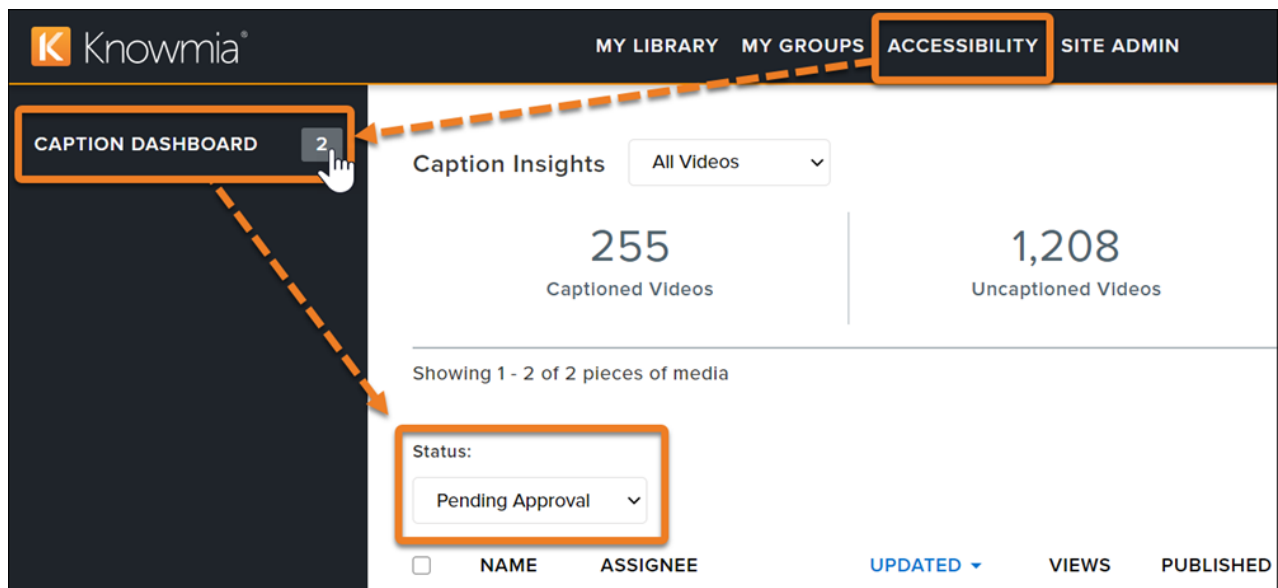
K Knowmia®

MY LIBRARY MY GROUPS ACCESSIBILITY SITE ADMIN

CAPTION DASHBOARD 2

Caption Insights All Videos

255
Captioned Videos

1,208
Uncaptioned Videos

Showing 1 - 2 of 2 pieces of media

Status:
Pending Approval

| | NAME | ASSIGNEE | UPDATED ▾ | VIEWS | PUBLISHED |
|---|---|---|---|---|---|